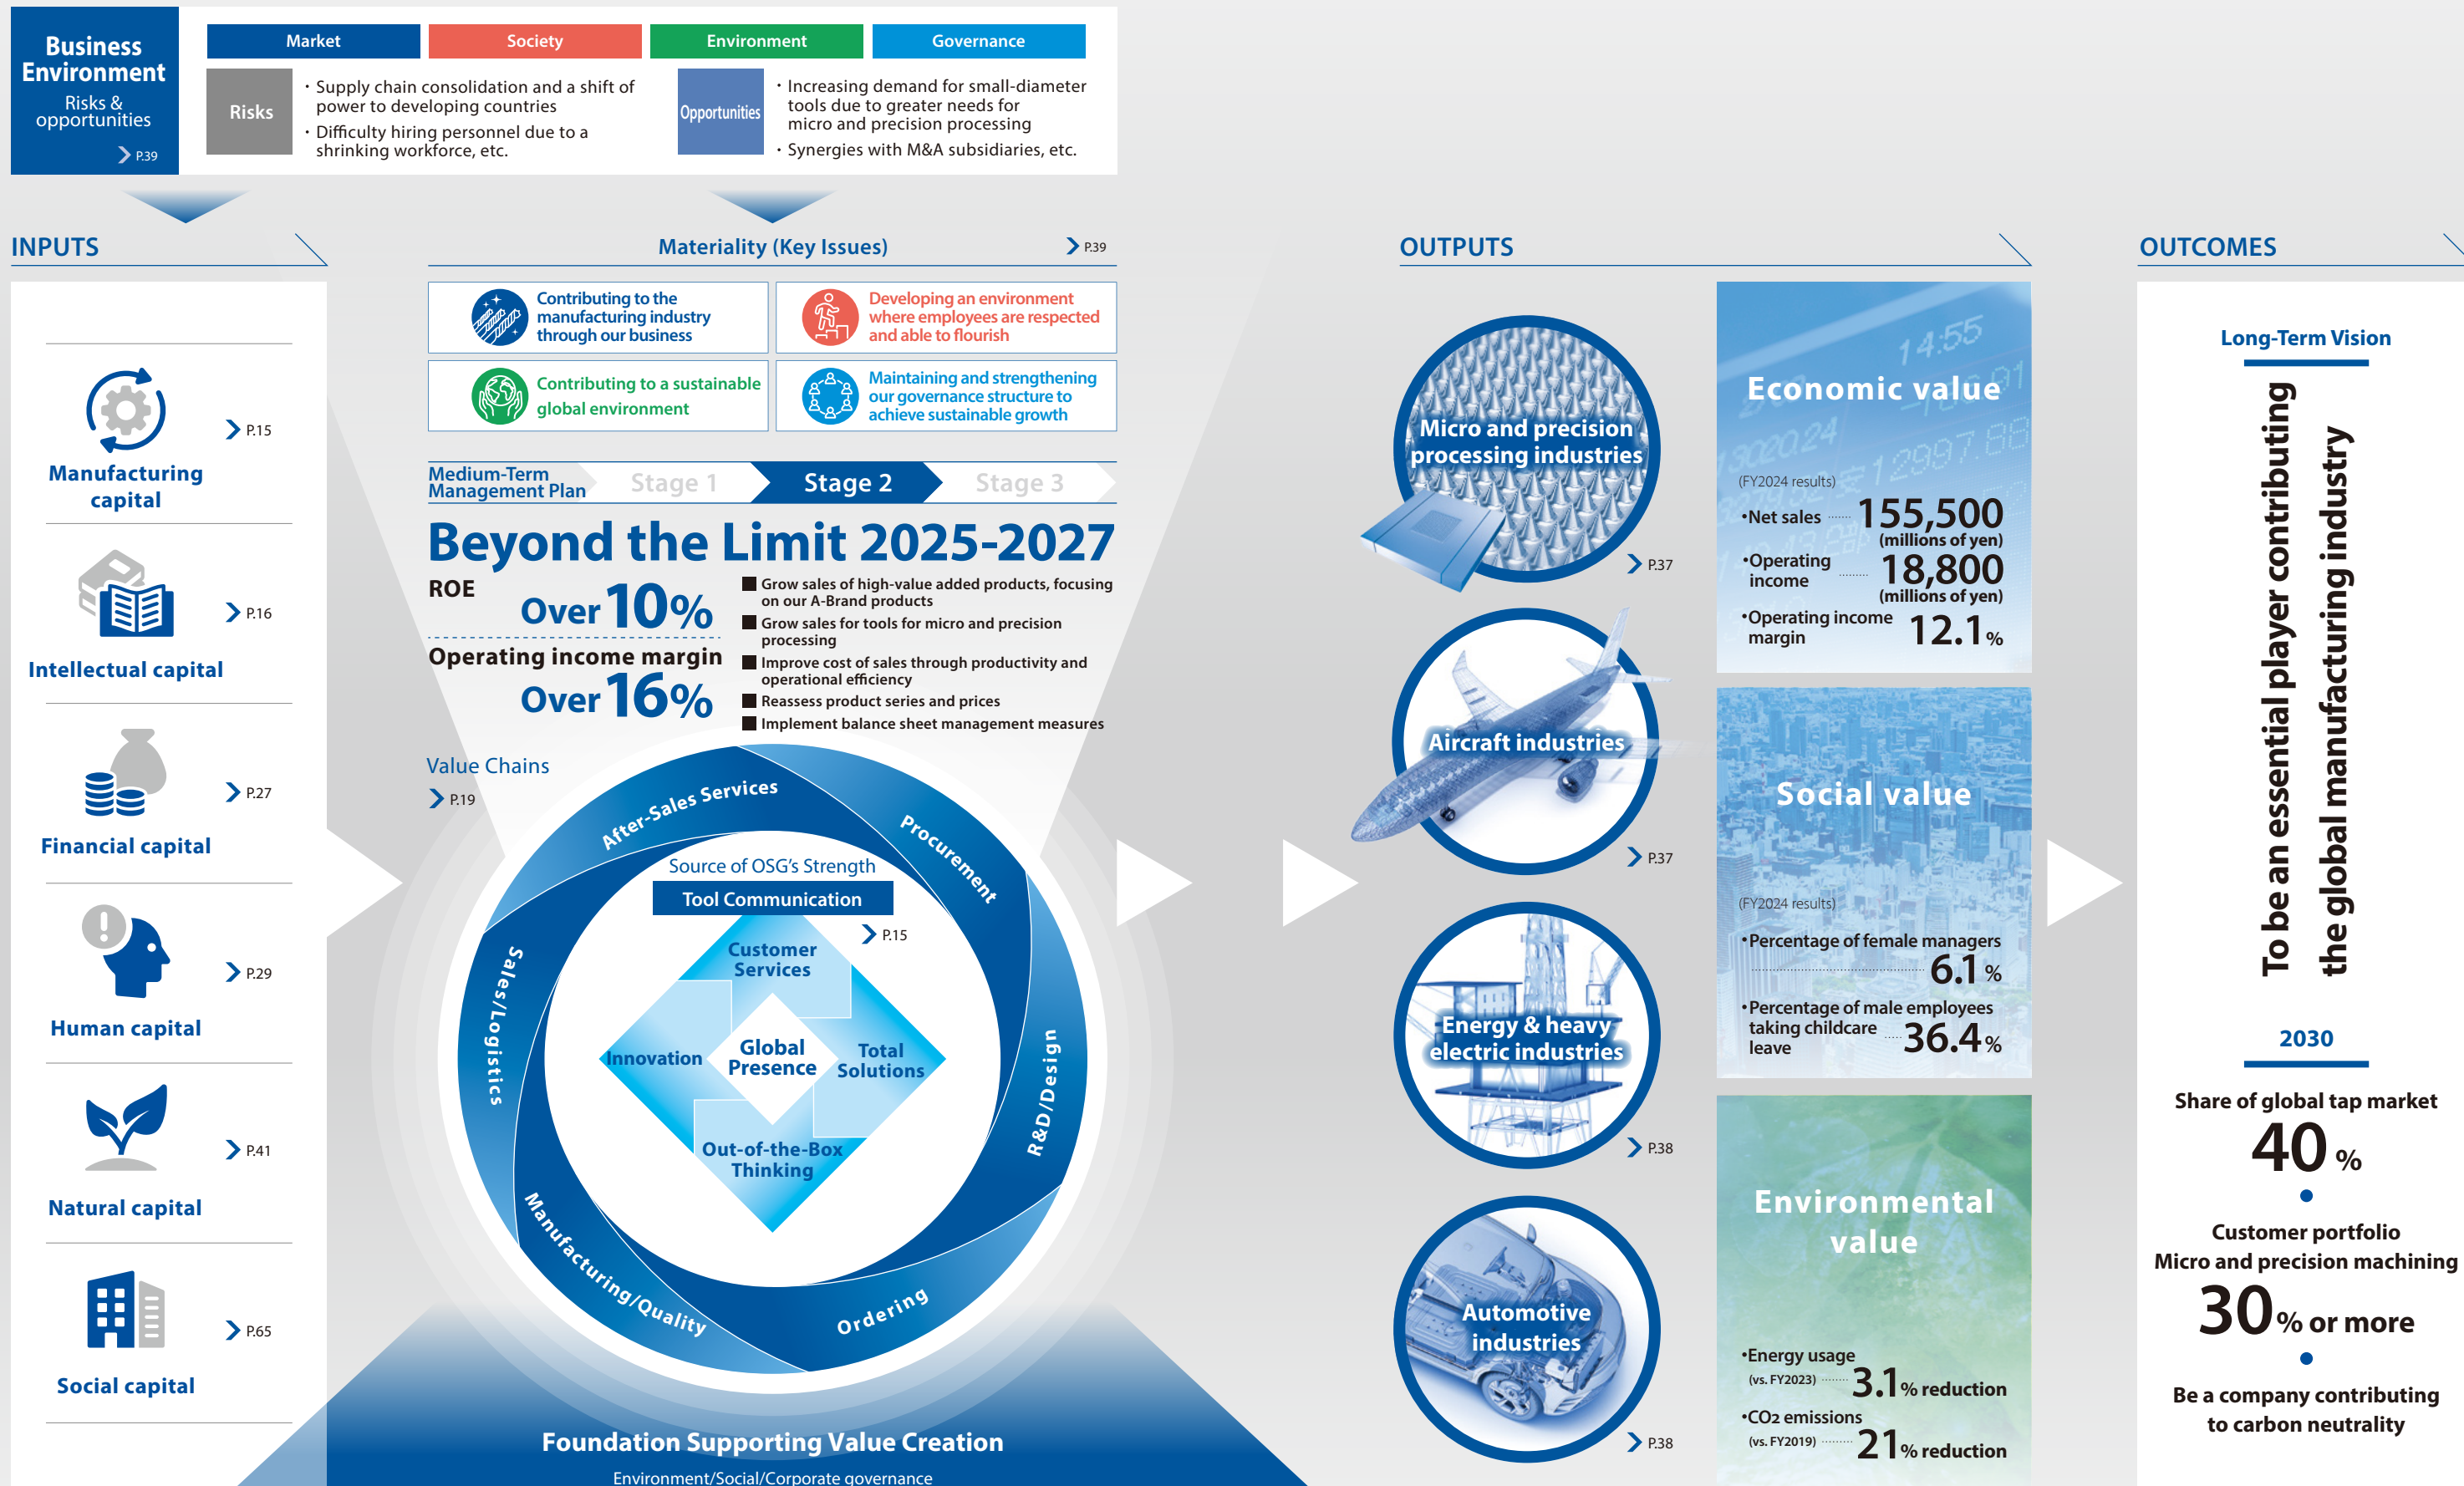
Business Environment
Risks & opportunities
P.39

Market | Society | Environment | Governance

Risks
・Supply chain consolidation and a shift of power to developing countries
・Difficulty hiring personnel due to a shrinking workforce, etc.

Opportunities
・Increasing demand for small-diameter tools due to greater needs for micro and precision processing
・Synergies with M&A subsidiaries, etc.

INPUTS

Manufacturing capital P.15
Intellectual capital P.16
Financial capital P.27
Human capital P.29
Natural capital P.41
Social capital P.65

Materiality (Key Issues) P.39

Contributing to the manufacturing industry through our business
Developing an environment where employees are respected and able to flourish
Contributing to a sustainable global environment
Maintaining and strengthening our governance structure to achieve sustainable growth

Medium-Term Management Plan Stage 1 Stage 2 Stage 3

Beyond the Limit 2025-2027

ROE Over 10%
Operating income margin Over 16%

Grow sales of high-value added products, focusing on our A-Brand products
Grow sales for tools for micro and precision processing
Improve cost of sales through productivity and operational efficiency
Reassess product series and prices
Implement balance sheet management measures

Value Chains
P.19

After-Sales Services
Procurement
R&D/Design
Ordering
Manufacturing/Quality
Sales/Logistics

Source of OSG's Strength
Tool Communication
P.15
Customer Services
Innovation
Global Presence
Total Solutions
Out-of-the-Box Thinking

Foundation Supporting Value Creation
Environment/Social/Corporate governance

OUTPUTS

Micro and precision processing industries P.37
Aircraft industries P.37
Energy & heavy electric industries P.38
Automotive industries P.38

Economic value
(FY2024 results)
・Net sales 155,500 (millions of yen)
・Operating income 18,800 (millions of yen)
・Operating income margin 12.1%

Social value
(FY2024 results)
・Percentage of female managers 6.1%
・Percentage of male employees taking childcare leave 36.4%

Environmental value
・Energy usage (vs. FY2023) 3.1% reduction
・$CO_2$ emissions (vs. FY2019) 21% reduction

OUTCOMES

Long-Term Vision
To be an essential player contributing the global manufacturing industry

2030
Share of global tap market
40%
Customer portfolio
Micro and precision machining
30% or more
Be a company contributing to carbon neutrality